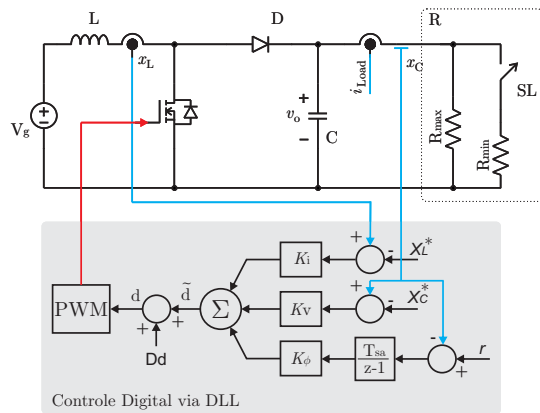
L
D
R
$x_L$
$i_{Load}$
$x_C$
SL
$V_g$
$v_o$
C
$R_{max}$
$R_{min}$
+
-
+
-
$X_L^*$
$K_i$
+
-
$X_C^*$
PWM
d
$\tilde{d}$
$\Sigma$
$K_V$
+
+
+
-
r
Dd
$K_\phi$
$\frac{T_{sa}}{z-1}$
+
Controle Digital via DLL